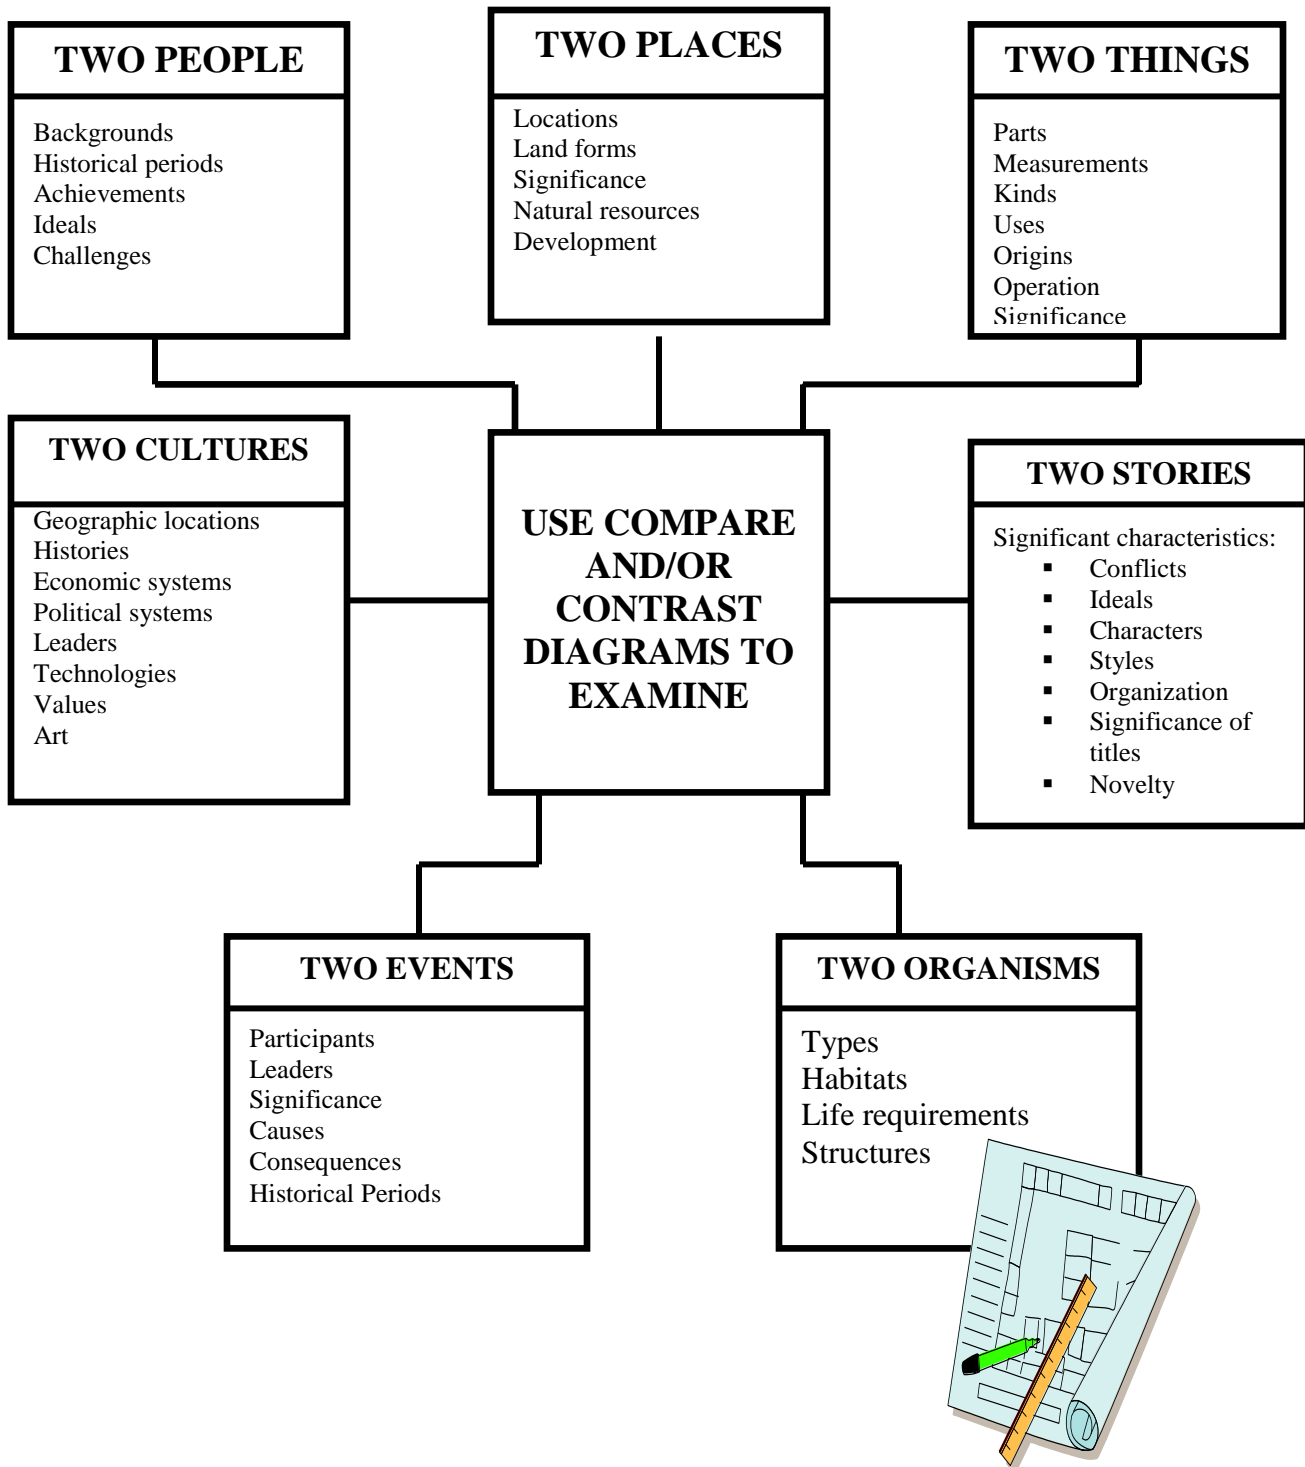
TWO PEOPLE

Backgrounds
Historical periods
Achievements
Ideals
Challenges

TWO PLACES

Locations
Land forms
Significance
Natural resources
Development

TWO THINGS

Parts
Measurements
Kinds
Uses
Origins
Operation
Significance

TWO CULTURES

Geographic locations
Histories
Economic systems
Political systems
Leaders
Technologies
Values
Art

USE COMPARE AND/OR CONTRAST DIAGRAMS TO EXAMINE

TWO STORIES

Significant characteristics:
- Conflicts
- Ideals
- Characters
- Styles
- Organization
- Significance of titles
- Novelty

TWO EVENTS

Participants
Leaders
Significance
Causes
Consequences
Historical Periods

TWO ORGANISMS

Types
Habitats
Life requirements
Structures